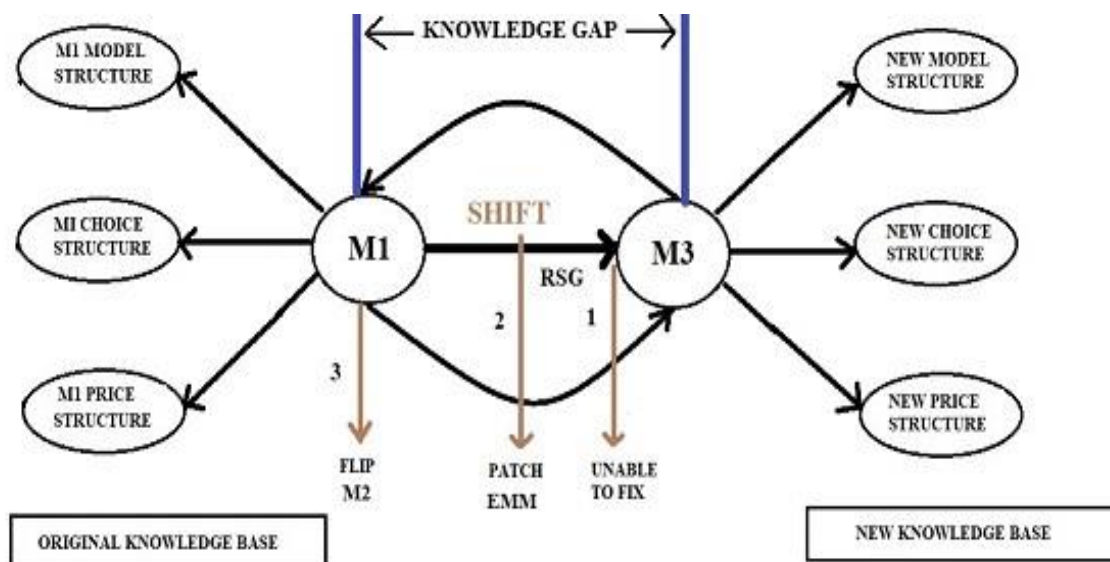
KNOWLEDGE GAP

M1 MODEL STRUCTURE

MI CHOICE STRUCTURE

M1 PRICE STRUCTURE

SHIFT

M1

M3

RSG

2

1

3

NEW MODEL STRUCTURE

NEW CHOICE STRUCTURE

NEW PRICE STRUCTURE

FLIP M2

PATCH EMM

UNABLE TO FIX

ORIGINAL KNOWLEDGE BASE

NEW KNOWLEDGE BASE